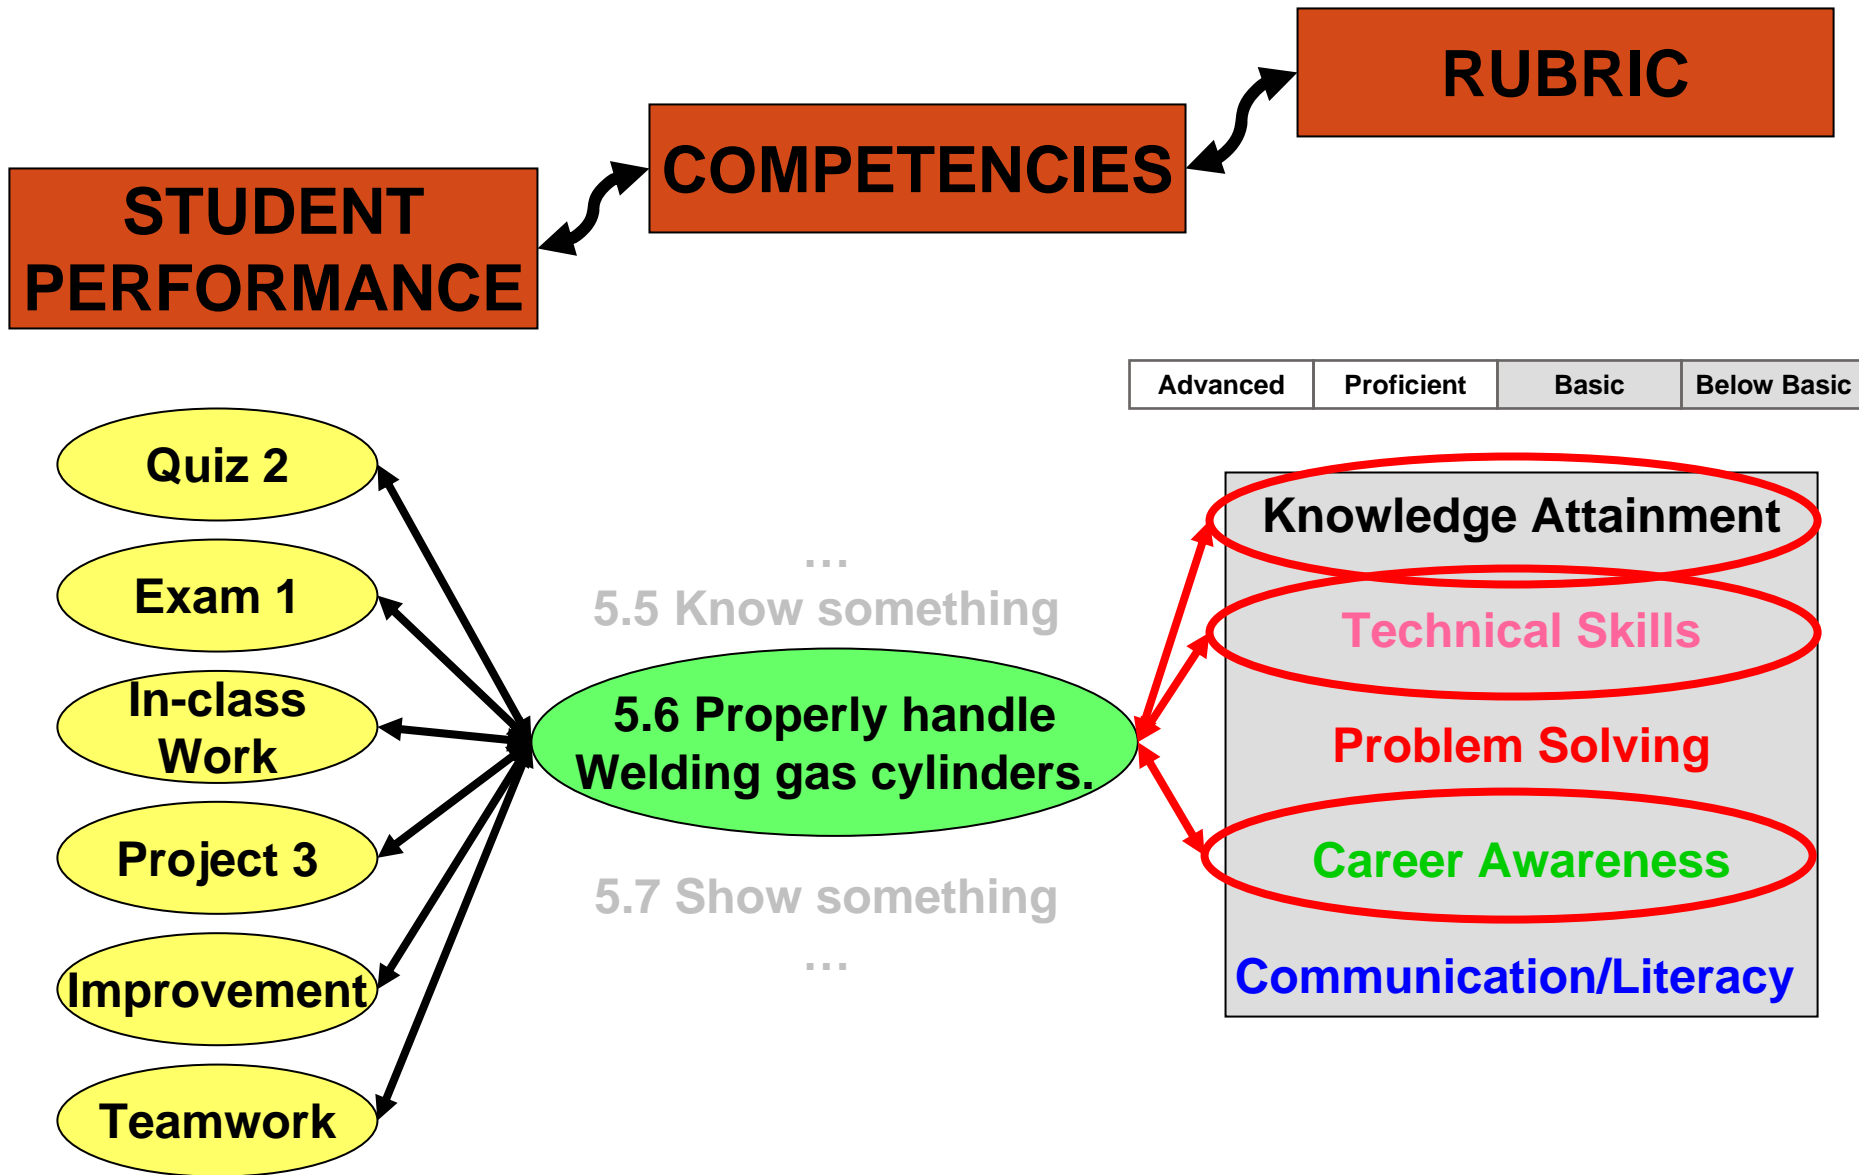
RUBRIC

COMPETENCIES

STUDENT PERFORMANCE

| Advanced | Proficient | Basic | Below Basic |
|---|---|---|---|

Quiz 2

Exam 1

In-class Work

Project 3

Improvement

Teamwork

…

5.5 Know something

5.6 Properly handle Welding gas cylinders.

5.7 Show something

…

Knowledge Attainment

Technical Skills

Problem Solving

Career Awareness

Communication/Literacy